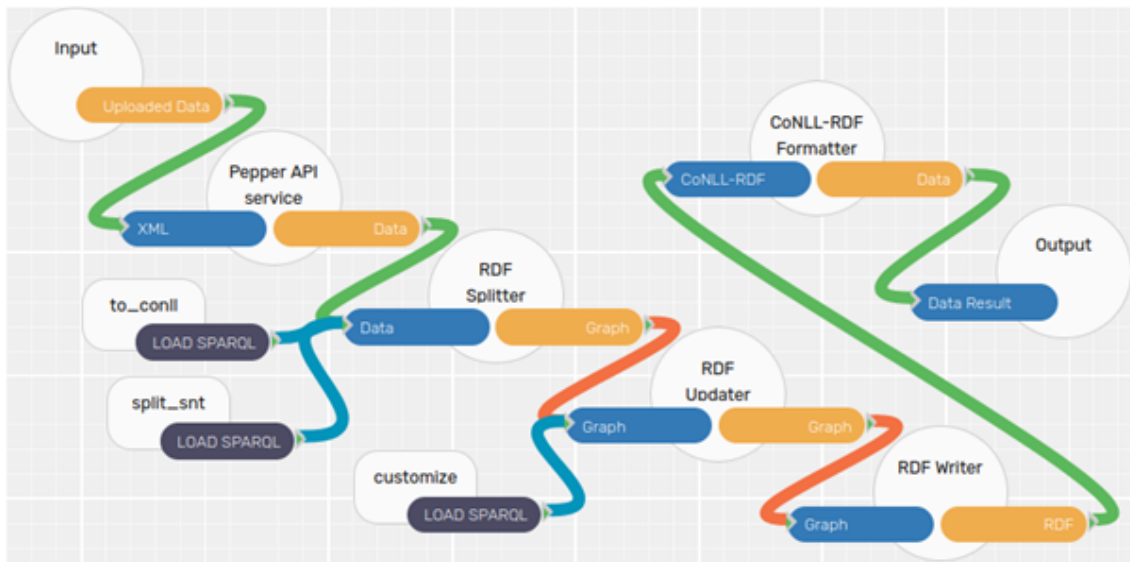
Input

Uploaded Data

Pepper API service

XML

Data

to_conll

LOAD SPARQL

split_snt

LOAD SPARQL

RDF Splitter

Data

Graph

customize

LOAD SPARQL

RDF Updater

Graph

Graph

CoNLL-RDF Formatter

CoNLL-RDF

Data

Output

Data Result

RDF Writer

Graph

RDF